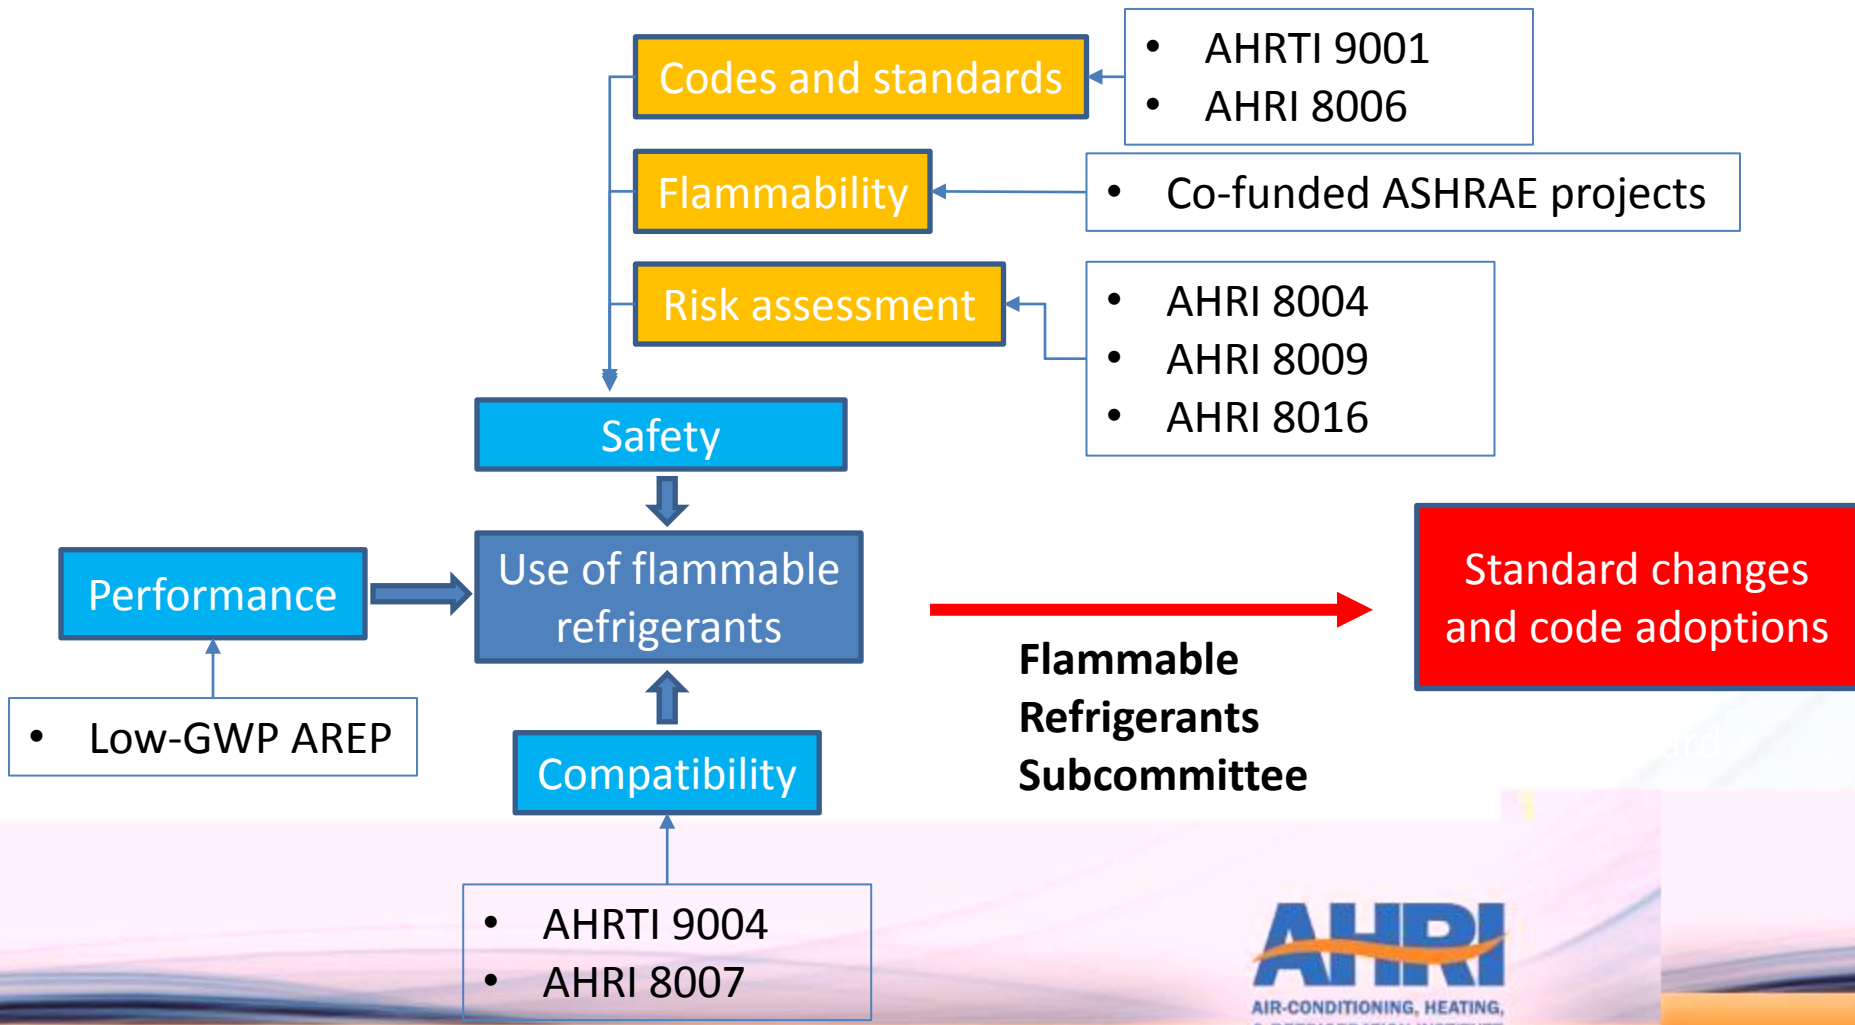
Codes and standards

- AHRTI 9001
- AHRI 8006

Flammability

- Co-funded ASHRAE projects

Risk assessment

- AHRI 8004
- AHRI 8009
- AHRI 8016

Safety

Performance

Use of flammable refrigerants

Standard changes and code adoptions

Flammable Refrigerants Subcommittee

- Low-GWP AREP

Compatibility

- AHRTI 9004
- AHRI 8007

AHRI
AIR-CONDITIONING, HEATING, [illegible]